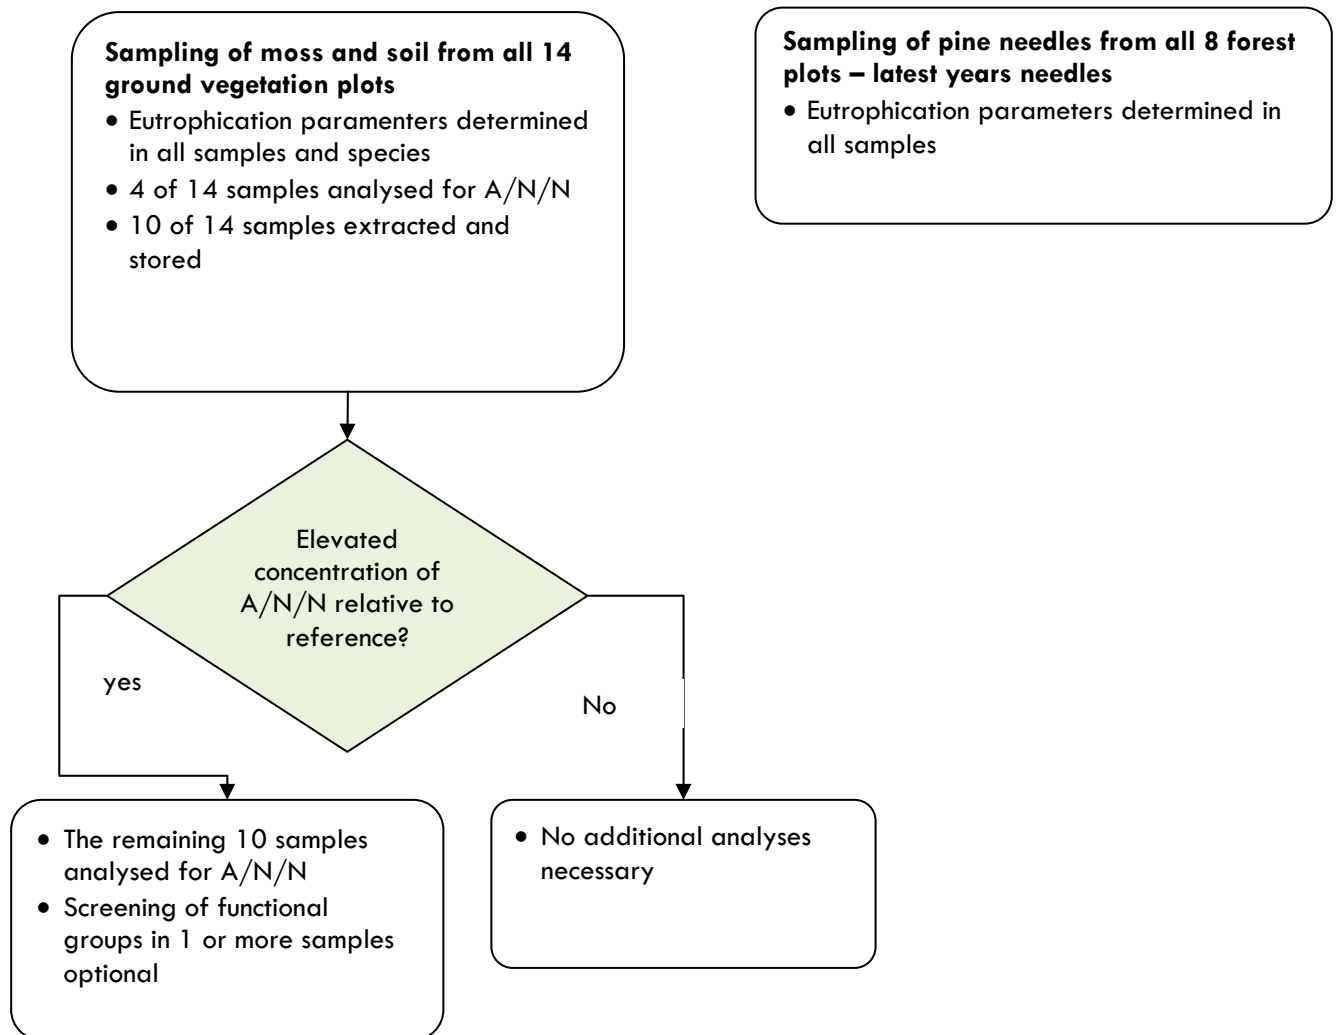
**Sampling of moss and soil from all 14 ground vegetation plots**

- Eutrophication paramenters determined in all samples and species
- 4 of 14 samples analysed for A/N/N
- 10 of 14 samples extracted and stored

**Sampling of pine needles from all 8 forest plots – latest years needles**

- Eutrophication parameters determined in all samples

Elevated concentration of A/N/N relative to reference?

yes

No

- The remaining 10 samples analysed for A/N/N
- Screening of functional groups in 1 or more samples optional

- No additional analyses necessary